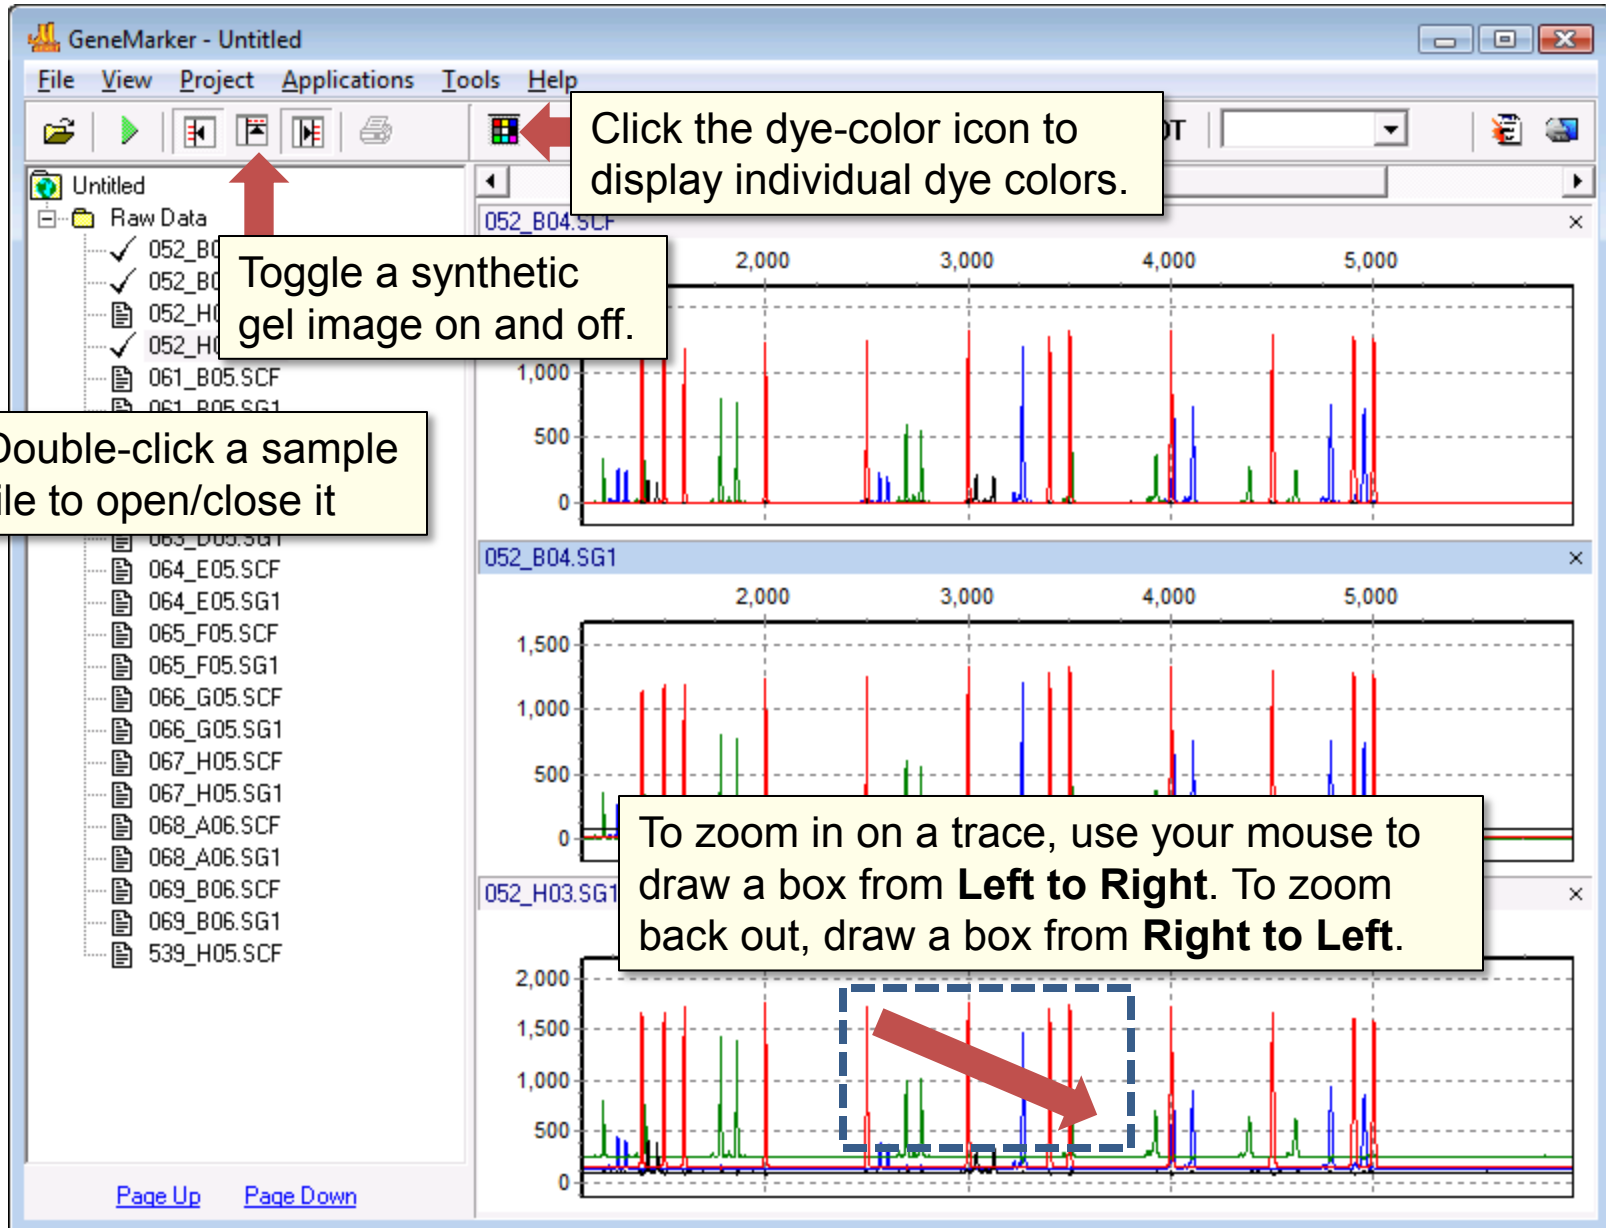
GeneMarker - Untitled

File View Project Applications Tools Help

Click the dye-color icon to display individual dye colors.

Untitled
Raw Data
052_B0
052_B0
052_H0
052_H0
061_B05.SCF
061_B05.SG1

Toggle a synthetic gel image on and off.

Double-click a sample file to open/close it

063_D05.SG1
064_E05.SCF
064_E05.SG1
065_F05.SCF
065_F05.SG1
066_G05.SCF
066_G05.SG1
067_H05.SCF
067_H05.SG1
068_A06.SCF
068_A06.SG1
069_B06.SCF
069_B06.SG1
539_H05.SCF

Page Up Page Down

052_B04.SCF
2,000 3,000 4,000 5,000
1,000
500
0

052_B04.SG1
2,000 3,000 4,000 5,000
1,500
1,000
500
0

052_H03.SG1
2,000
1,500
1,000
500
0

To zoom in on a trace, use your mouse to draw a box from **Left to Right**. To zoom back out, draw a box from **Right to Left**.